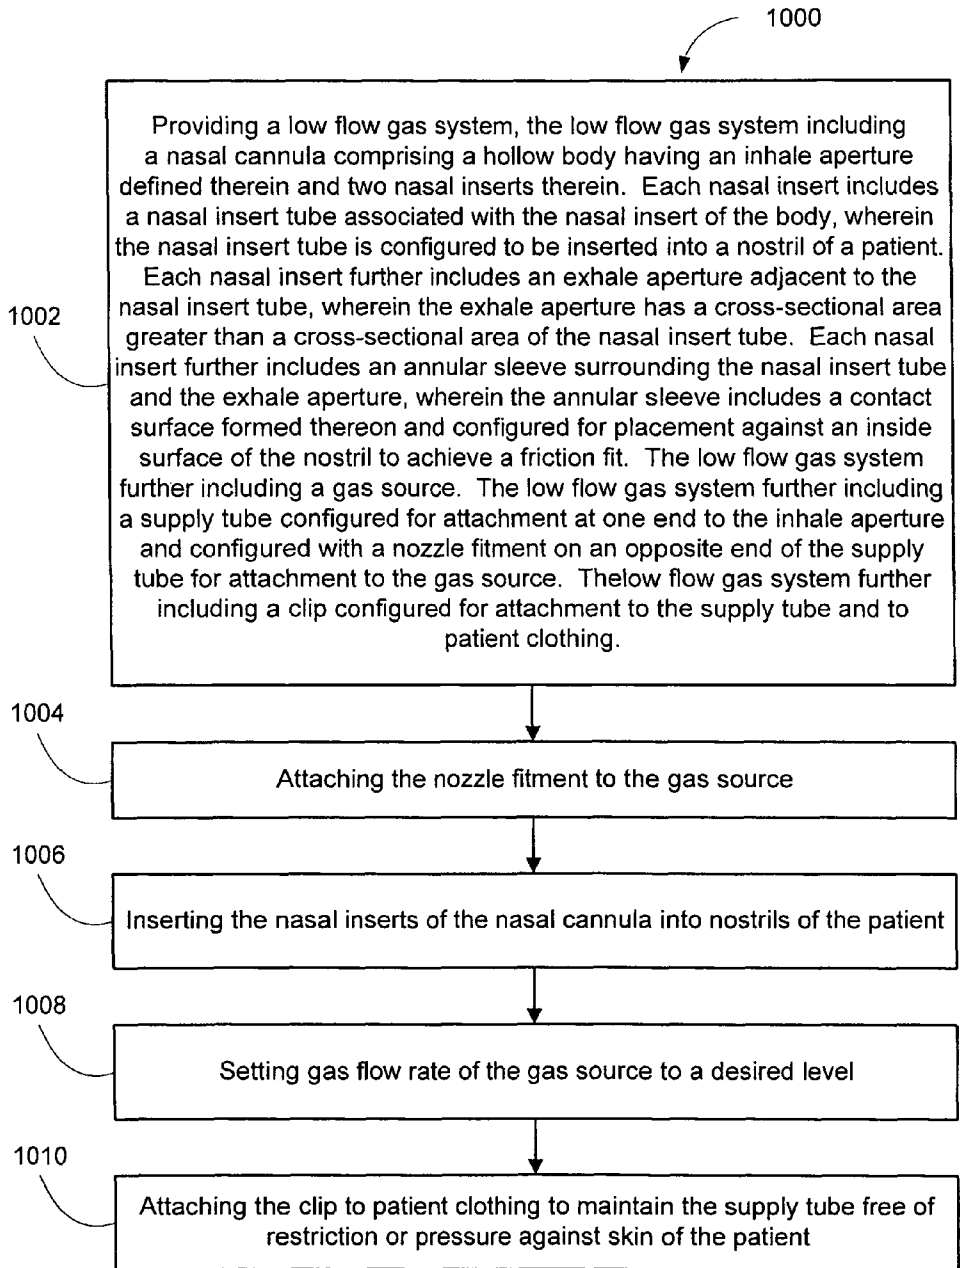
1000

1002

Providing a low flow gas system, the low flow gas system including a nasal cannula comprising a hollow body having an inhale aperture defined therein and two nasal inserts therein. Each nasal insert includes a nasal insert tube associated with the nasal insert of the body, wherein the nasal insert tube is configured to be inserted into a nostril of a patient. Each nasal insert further includes an exhale aperture adjacent to the nasal insert tube, wherein the exhale aperture has a cross-sectional area greater than a cross-sectional area of the nasal insert tube. Each nasal insert further includes an annular sleeve surrounding the nasal insert tube and the exhale aperture, wherein the annular sleeve includes a contact surface formed thereon and configured for placement against an inside surface of the nostril to achieve a friction fit. The low flow gas system further including a gas source. The low flow gas system further including a supply tube configured for attachment at one end to the inhale aperture and configured with a nozzle fitment on an opposite end of the supply tube for attachment to the gas source. Thelow flow gas system further including a clip configured for attachment to the supply tube and to patient clothing.

1004

Attaching the nozzle fitment to the gas source

1006

Inserting the nasal inserts of the nasal cannula into nostrils of the patient

1008

Setting gas flow rate of the gas source to a desired level

1010

Attaching the clip to patient clothing to maintain the supply tube free of restriction or pressure against skin of the patient